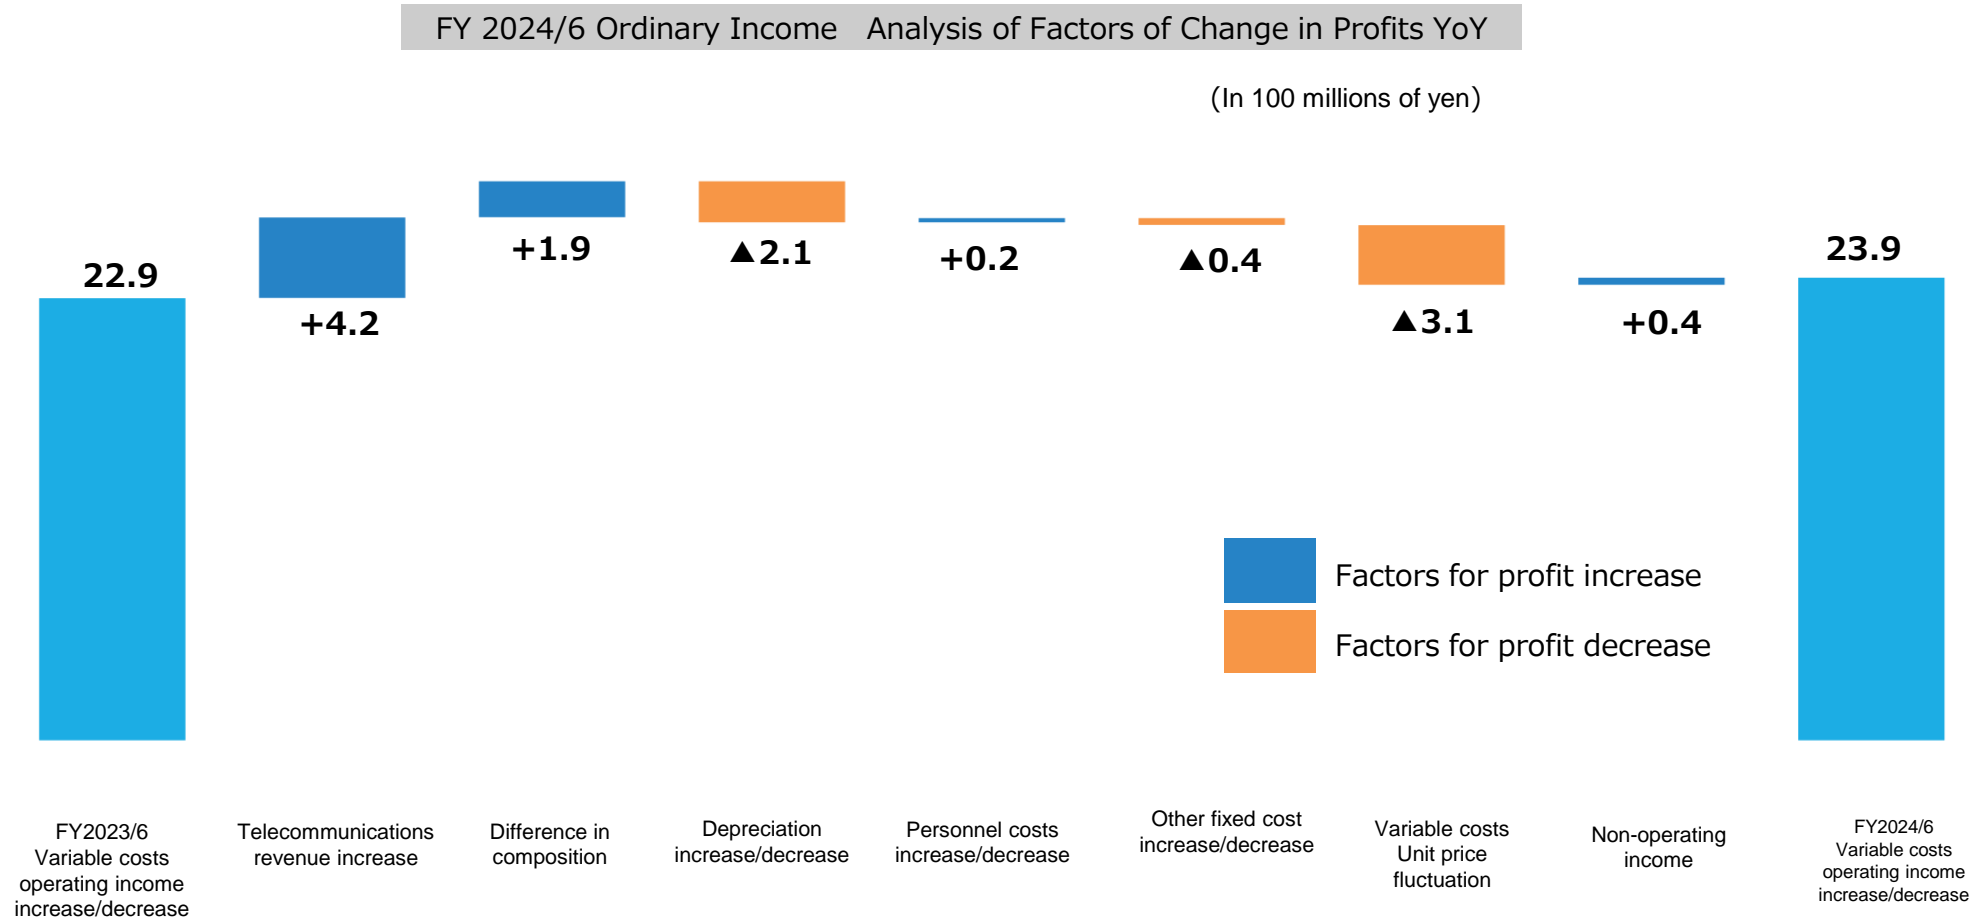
FY 2024/6 Ordinary Income　Analysis of Factors of Change in Profits YoY

(In 100 millions of yen)

22.9

+4.2

+1.9

▲2.1

+0.2

▲0.4

▲3.1

+0.4

23.9

Factors for profit increase

Factors for profit decrease

FY2023/6 Variable costs operating income increase/decrease

Telecommunications revenue increase

Difference in composition

Depreciation increase/decrease

Personnel costs increase/decrease

Other fixed cost increase/decrease

Variable costs Unit price fluctuation

Non-operating income

FY2024/6 Variable costs operating income increase/decrease